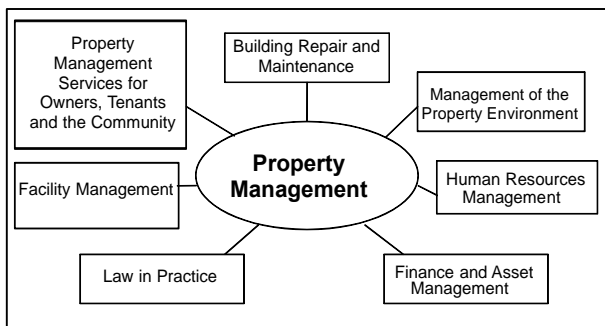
Property Management

Property Management Services for Owners, Tenants and the Community

Building Repair and Maintenance

Management of the Property Environment

Human Resources Management

Finance and Asset Management

Law in Practice

Facility Management